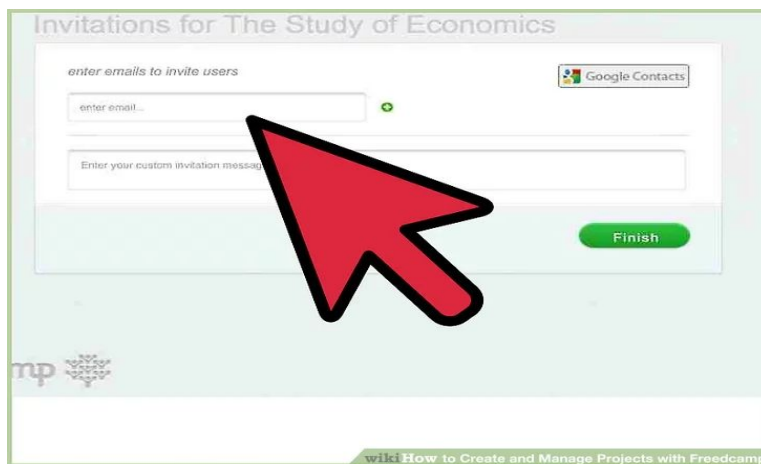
Invitations for The Study of Economics

enter emails to invite users

Google Contacts

enter email...

Enter your custom invitation messag

Finish

mp

wikiHow to Create and Manage Projects with Freedcam